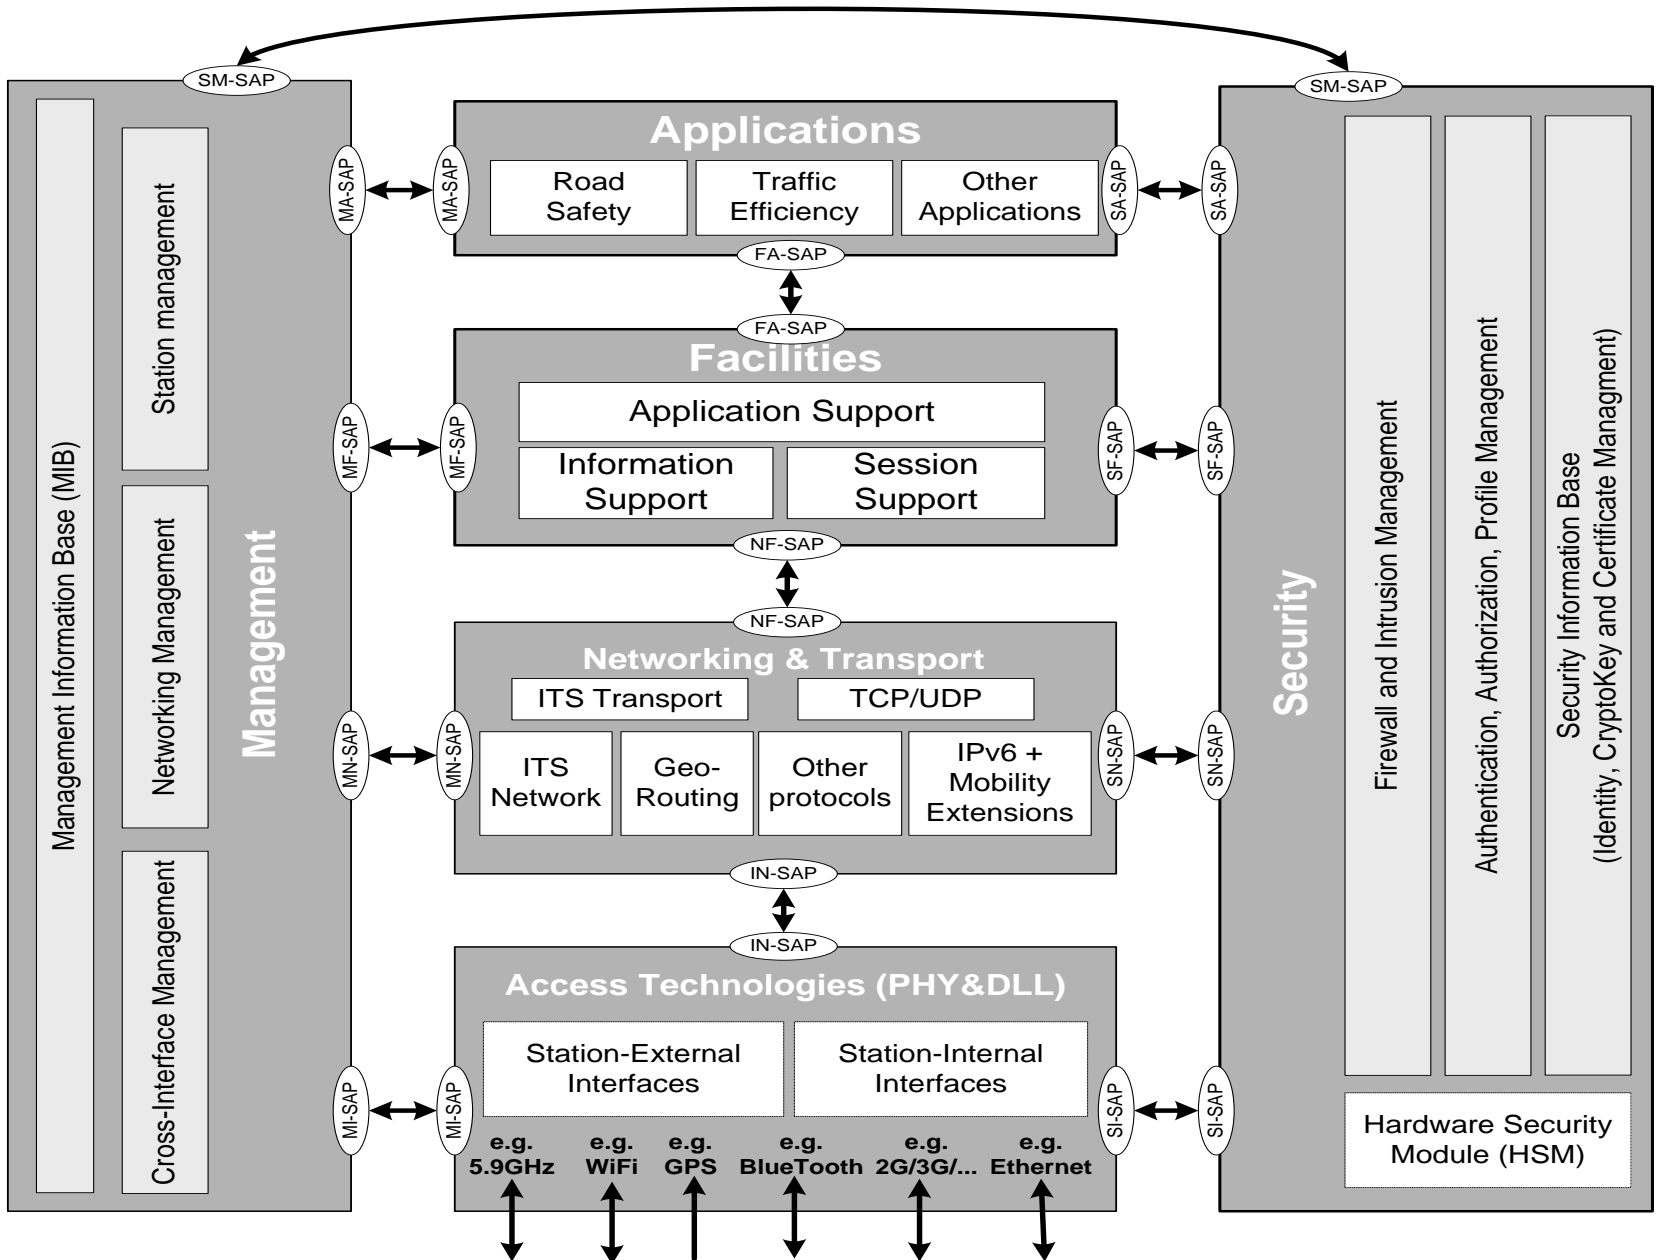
SM-SAP

SM-SAP

Management Information Base (MIB)

Station management

Networking Management

Cross-Interface Management

Management

MA-SAP

MA-SAP

Applications

Road Safety

Traffic Efficiency

Other Applications

SA-SAP

SA-SAP

FA-SAP

FA-SAP

Facilities

Application Support

Information Support

Session Support

MF-SAP

MF-SAP

SF-SAP

SF-SAP

NF-SAP

NF-SAP

Networking & Transport

ITS Transport

TCP/UDP

ITS Network

Geo-Routing

Other protocols

IPv6 + Mobility Extensions

MN-SAP

MN-SAP

SN-SAP

SN-SAP

IN-SAP

IN-SAP

Access Technologies (PHY&DLL)

Station-External Interfaces

Station-Internal Interfaces

MI-SAP

MI-SAP

SI-SAP

SI-SAP

e.g. 5.9GHz

e.g. WiFi

e.g. GPS

e.g. BlueTooth

e.g. 2G/3G/...

e.g. Ethernet

Security

Firewall and Intrusion Management

Authentication, Authorization, Profile Management

Security Information Base (Identity, CryptoKey and Certificate Managment)

Hardware Security Module (HSM)